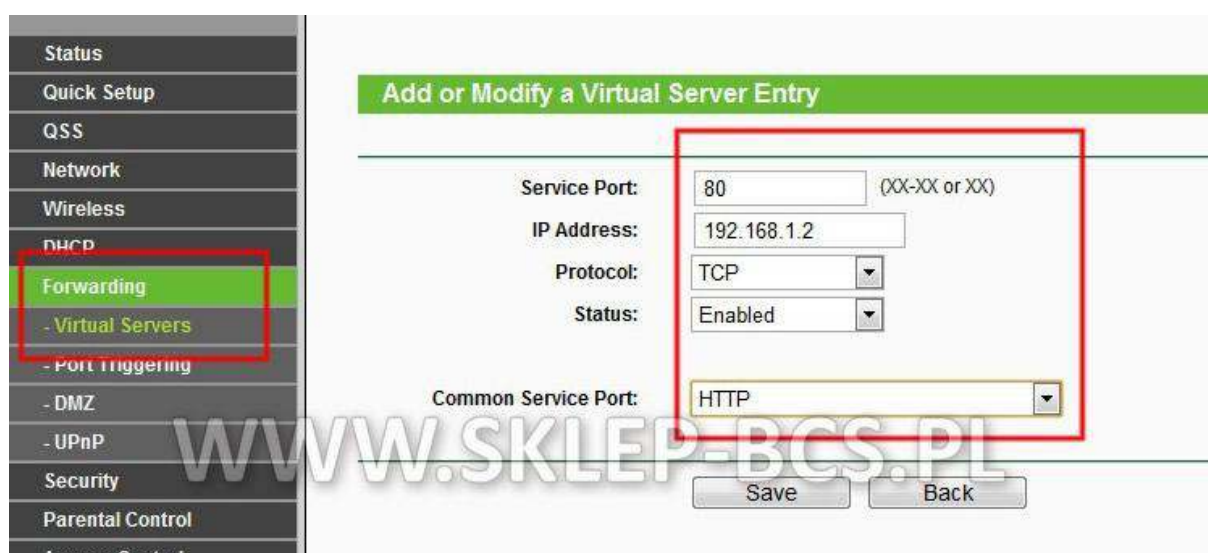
Status
Quick Setup
QSS
Network
Wireless
DHCP
Forwarding
- Virtual Servers
- Port Triggering
- DMZ
- UPnP
Security
Parental Control

Add or Modify a Virtual Server Entry

Service Port: 80 (XX-XX or XX)
IP Address: 192.168.1.2
Protocol: TCP
Status: Enabled

Common Service Port: HTTP

Save Back

WWW.SKLEP-BCS.PL